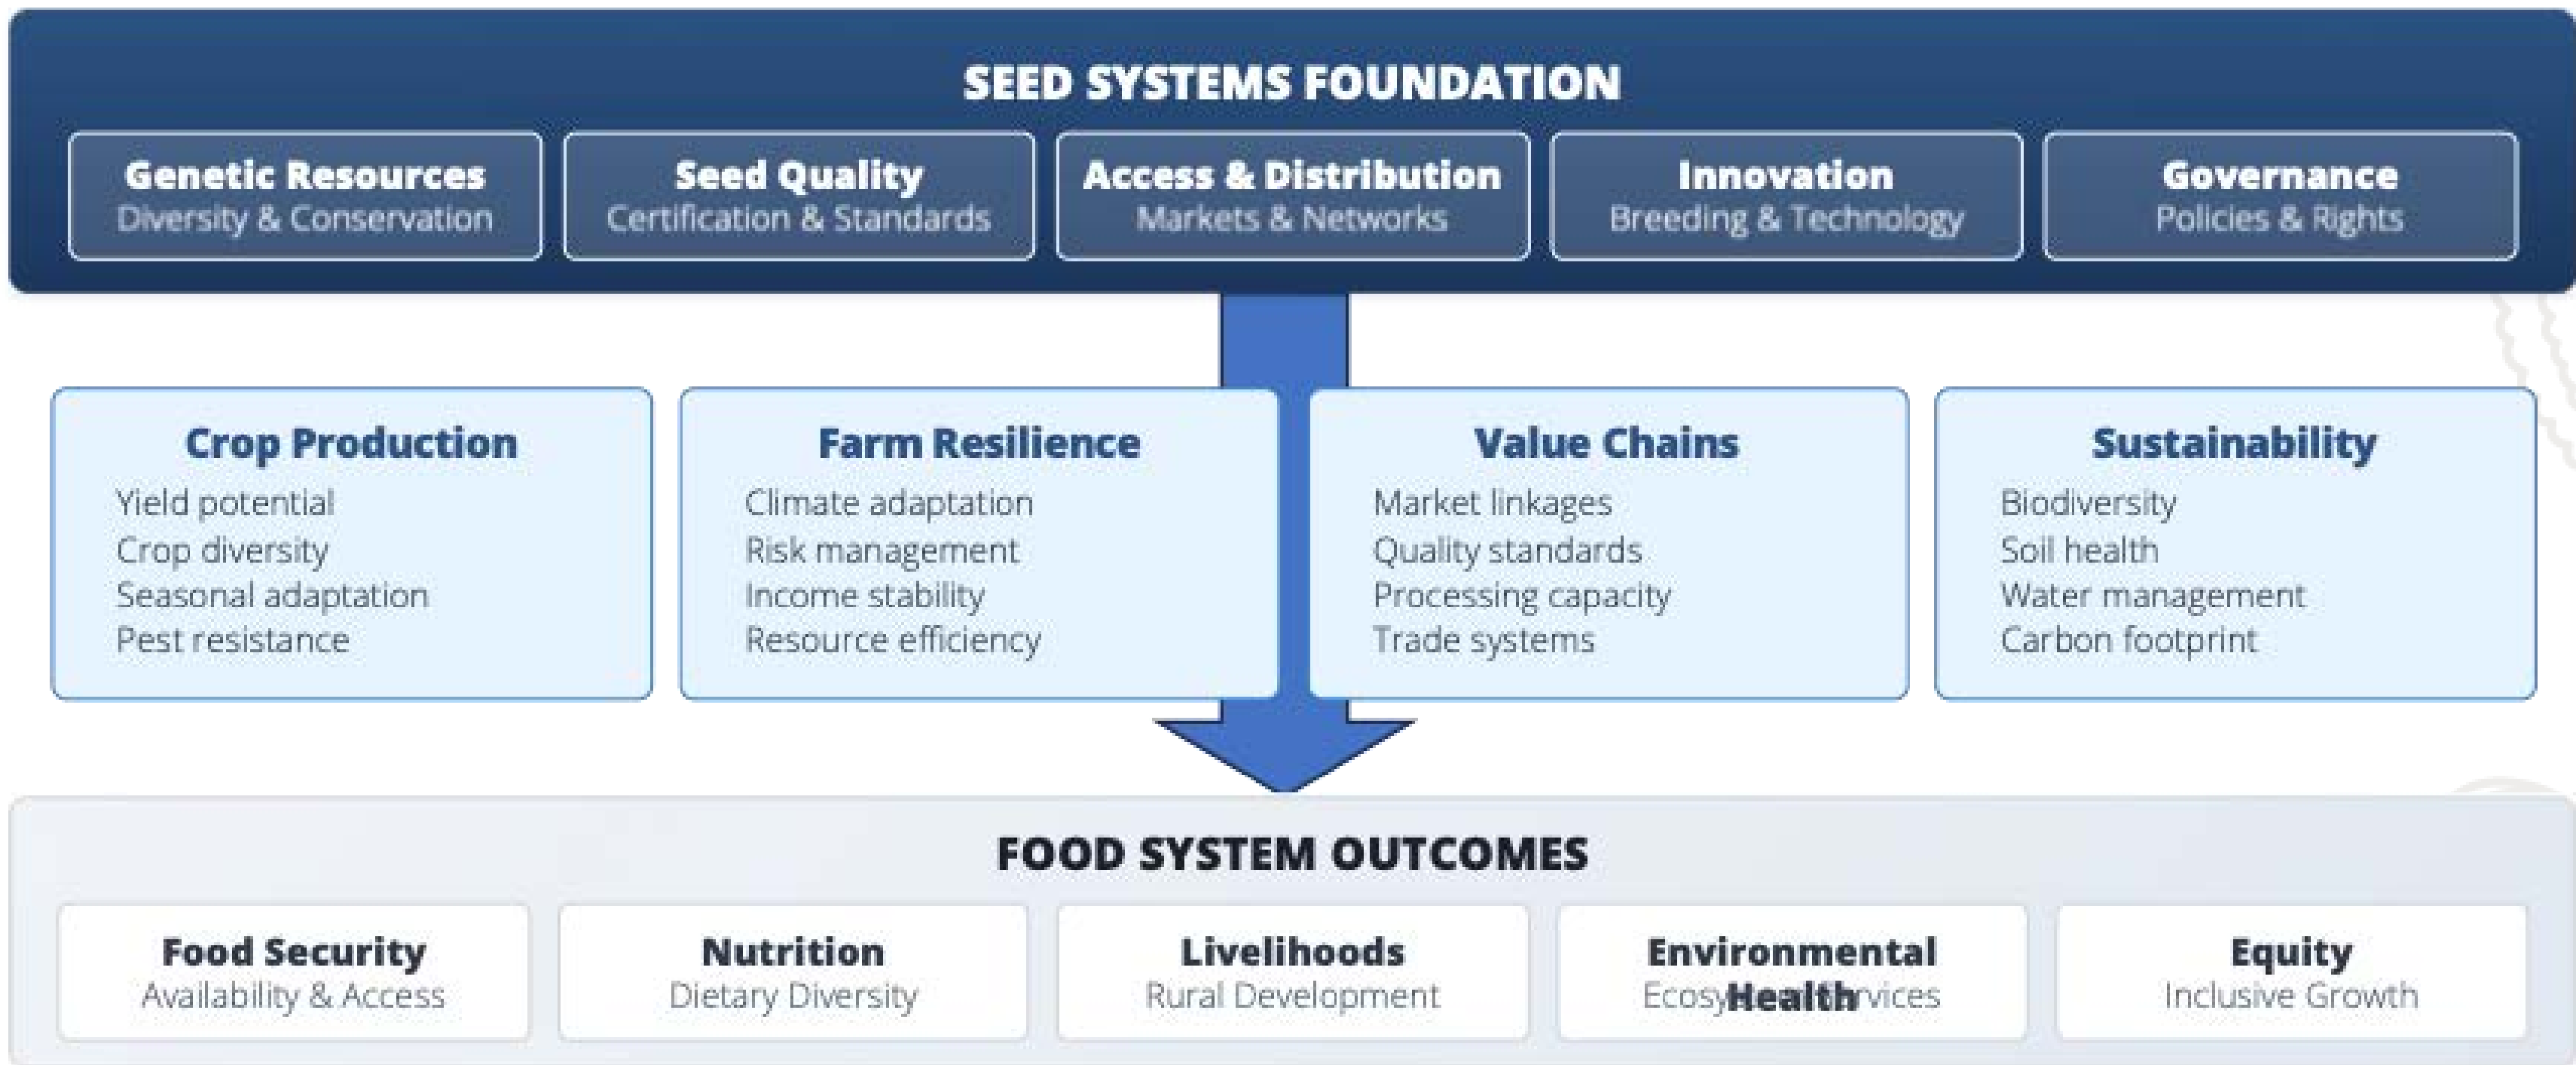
SEED SYSTEMS FOUNDATION

Genetic Resources
Diversity & Conservation

Seed Quality
Certification & Standards

Access & Distribution
Markets & Networks

Innovation
Breeding & Technology

Governance
Policies & Rights

Crop Production
Yield potential
Crop diversity
Seasonal adaptation
Pest resistance

Farm Resilience
Climate adaptation
Risk management
Income stability
Resource efficiency

Value Chains
Market linkages
Quality standards
Processing capacity
Trade systems

Sustainability
Biodiversity
Soil health
Water management
Carbon footprint

FOOD SYSTEM OUTCOMES

Food Security
Availability & Access

Nutrition
Dietary Diversity

Livelihoods
Rural Development

Environmental
Health
Ecosy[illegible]rvices

Equity
Inclusive Growth